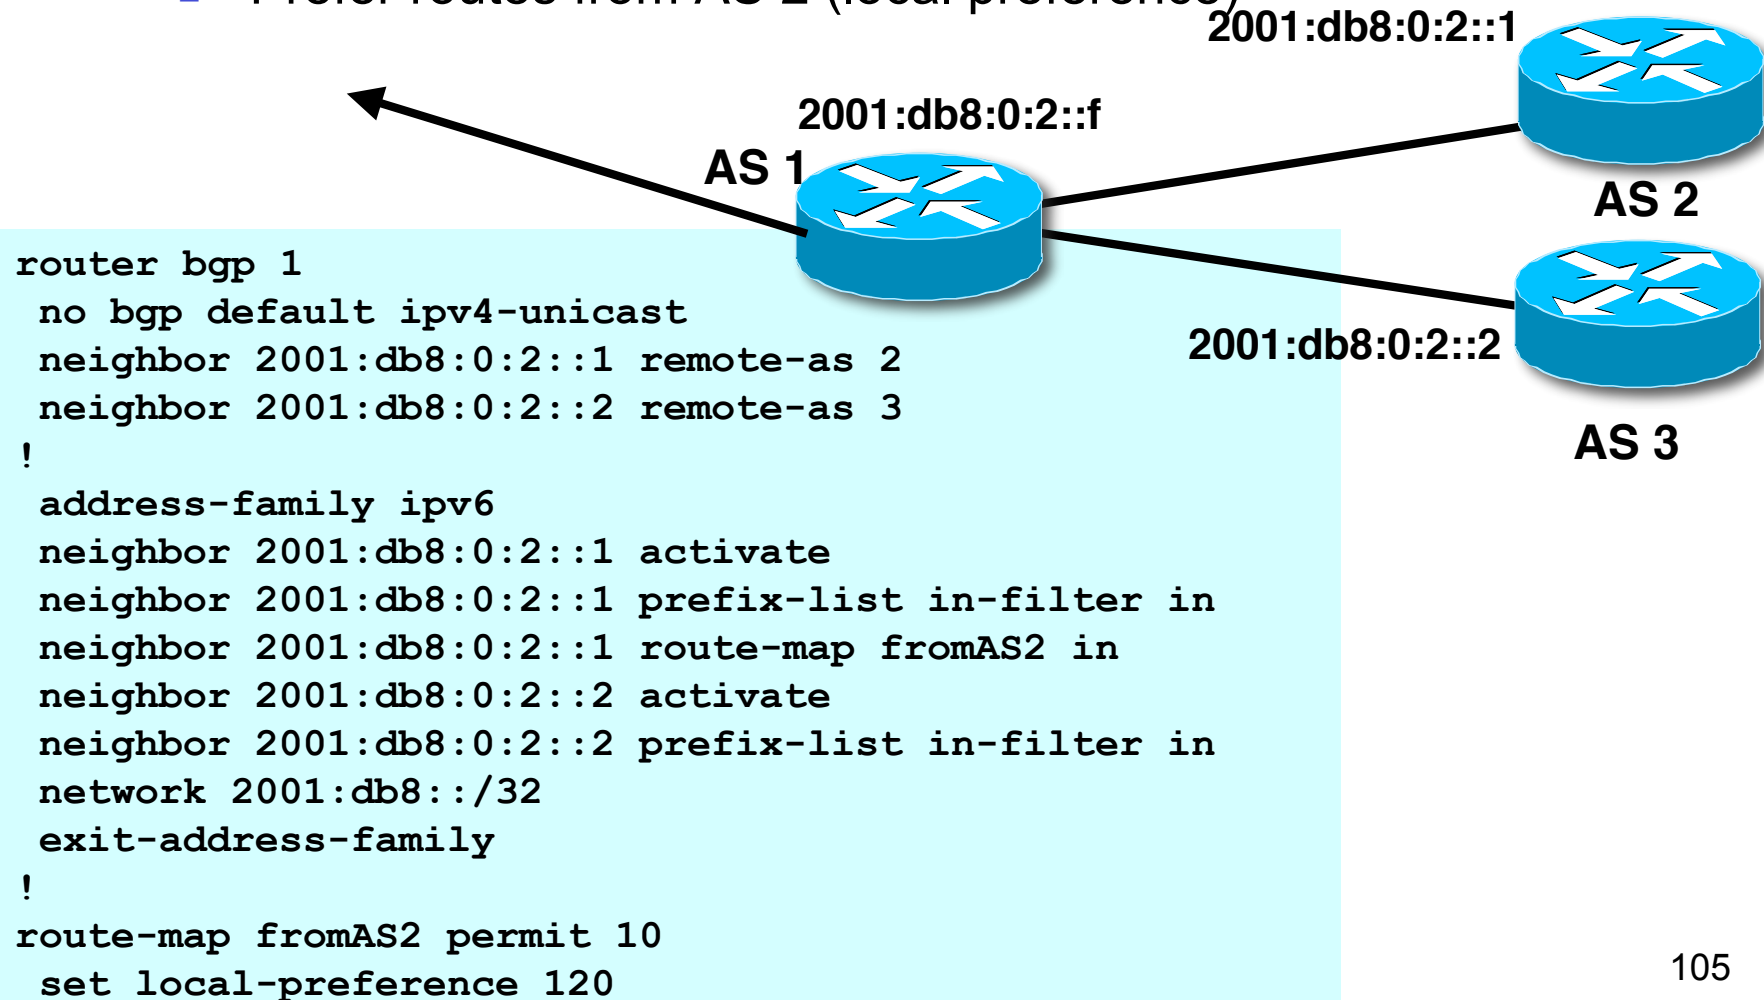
– Prefer routes from AS 2 (local preference)

2001:db8:0:2::1

2001:db8:0:2::f

AS 1

AS 2

2001:db8:0:2::2

AS 3

router bgp 1
no bgp default ipv4-unicast
neighbor 2001:db8:0:2::1 remote-as 2
neighbor 2001:db8:0:2::2 remote-as 3
!
address-family ipv6
neighbor 2001:db8:0:2::1 activate
neighbor 2001:db8:0:2::1 prefix-list in-filter in
neighbor 2001:db8:0:2::1 route-map fromAS2 in
neighbor 2001:db8:0:2::2 activate
neighbor 2001:db8:0:2::2 prefix-list in-filter in
network 2001:db8::/32
exit-address-family
!
route-map fromAS2 permit 10
set local-preference 120

105